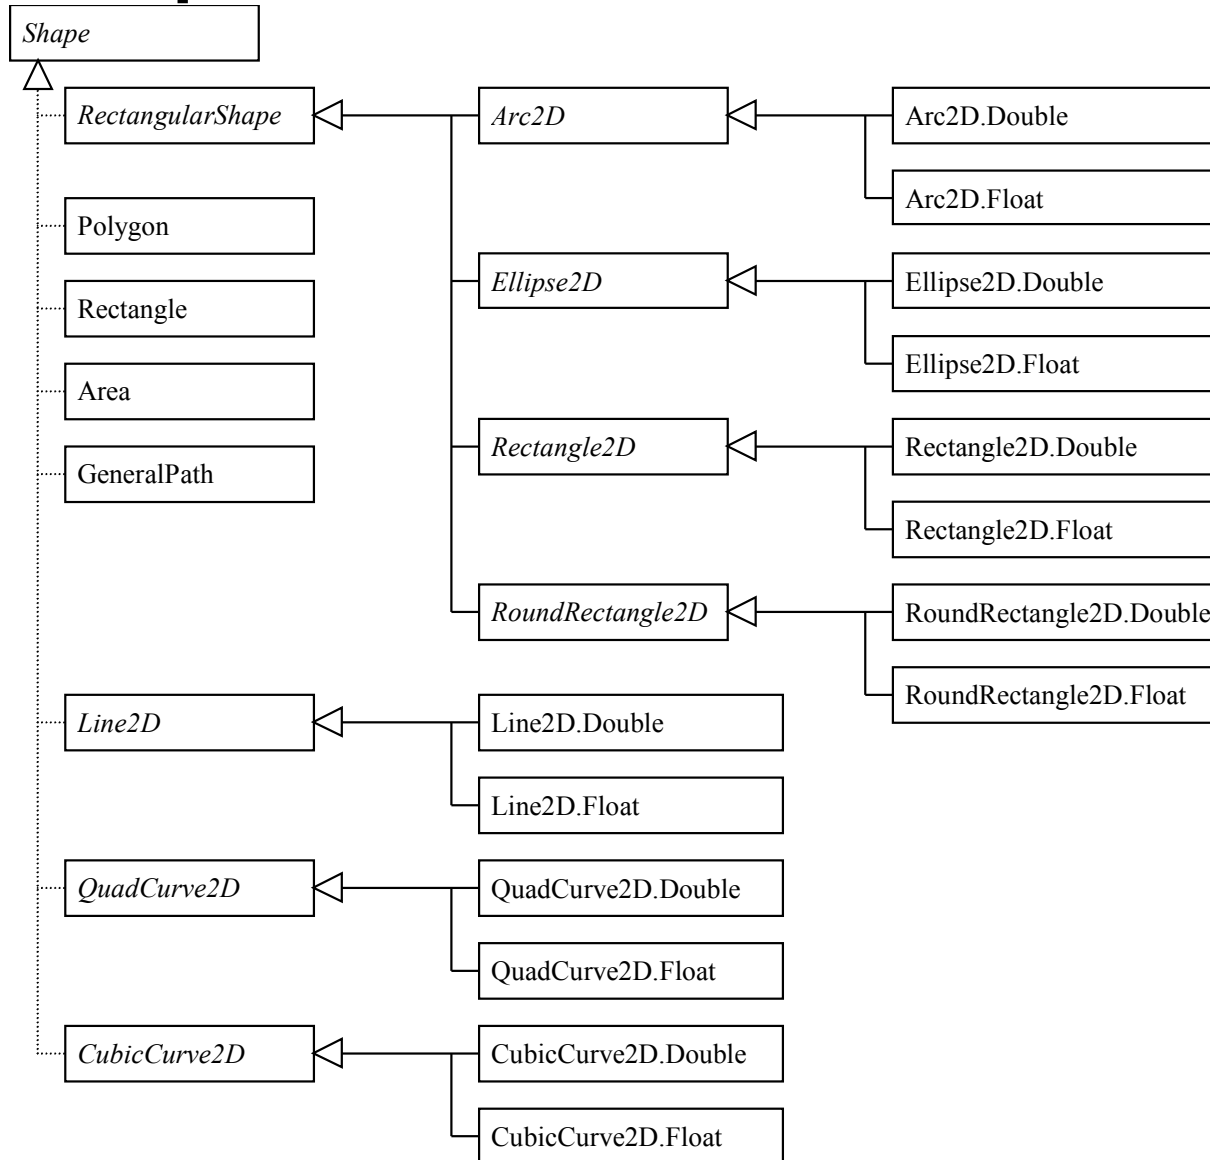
Shape

RectangularShape

Arc2D

Arc2D.Double

Arc2D.Float

Polygon

Ellipse2D

Ellipse2D.Double

Rectangle

Ellipse2D.Float

Area

GeneralPath

Rectangle2D

Rectangle2D.Double

Rectangle2D.Float

RoundRectangle2D

RoundRectangle2D.Double

RoundRectangle2D.Float

Line2D

Line2D.Double

Line2D.Float

QuadCurve2D

QuadCurve2D.Double

QuadCurve2D.Float

CubicCurve2D

CubicCurve2D.Double

CubicCurve2D.Float